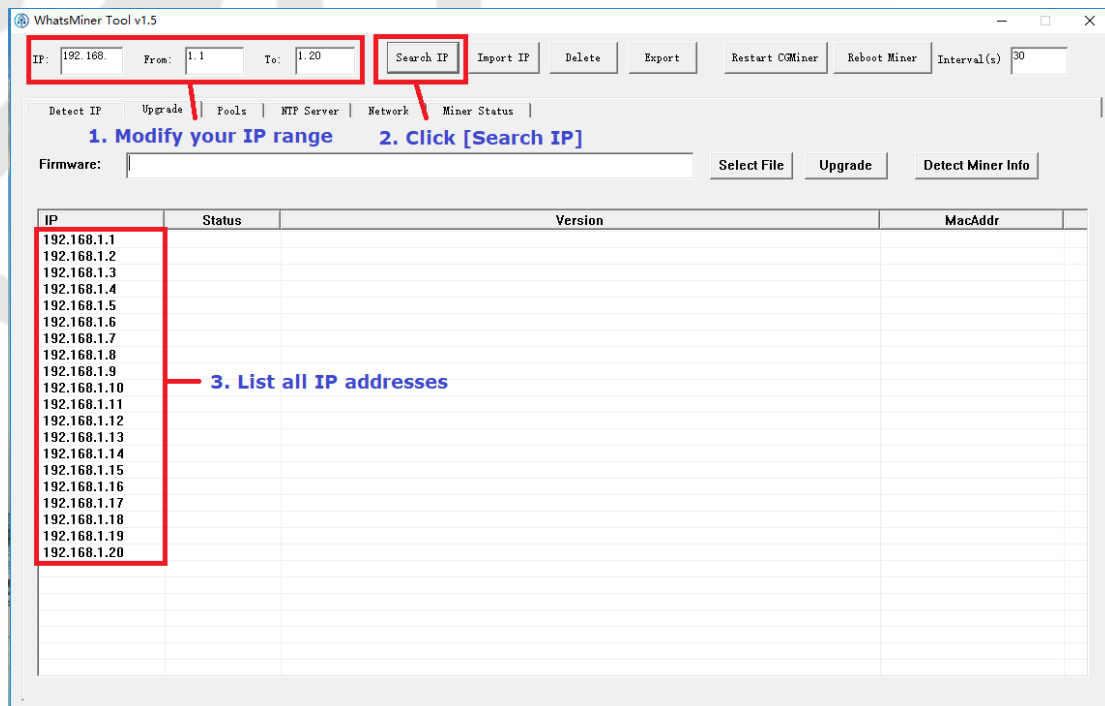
WhatsMiner Tool v1.5

IP: 192.168. From: 1.1 To: 1.20

Search IP | Import IP | Delete | Export | Restart CGMiner | Reboot Miner | Interval(s) 30

Detect IP | Upgrade | Pools | NTP Server | Network | Miner Status

1. Modify your IP range

2. Click [Search IP]

Firmware: Select File | Upgrade | Detect Miner Info

| IP | Status | Version | MacAddr |
|---|---|---|---|
| 192.168.1.1 | | | |
| 192.168.1.2 | | | |
| 192.168.1.3 | | | |
| 192.168.1.4 | | | |
| 192.168.1.5 | | | |
| 192.168.1.6 | | | |
| 192.168.1.7 | | | |
| 192.168.1.8 | | | |
| 192.168.1.9 | | | |
| 192.168.1.10 | | | |
| 192.168.1.11 | | | |
| 192.168.1.12 | | | |
| 192.168.1.13 | | | |
| 192.168.1.14 | | | |
| 192.168.1.15 | | | |
| 192.168.1.16 | | | |
| 192.168.1.17 | | | |
| 192.168.1.18 | | | |
| 192.168.1.19 | | | |
| 192.168.1.20 | | | |

3. List all IP addresses